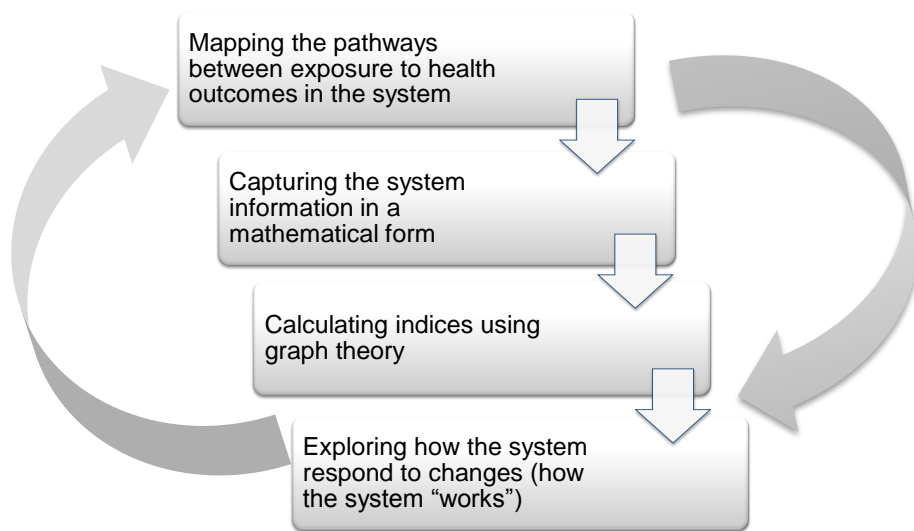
Mapping the pathways between exposure to health outcomes in the system

Capturing the system information in a mathematical form

Calculating indices using graph theory

Exploring how the system respond to changes (how the system “works”)